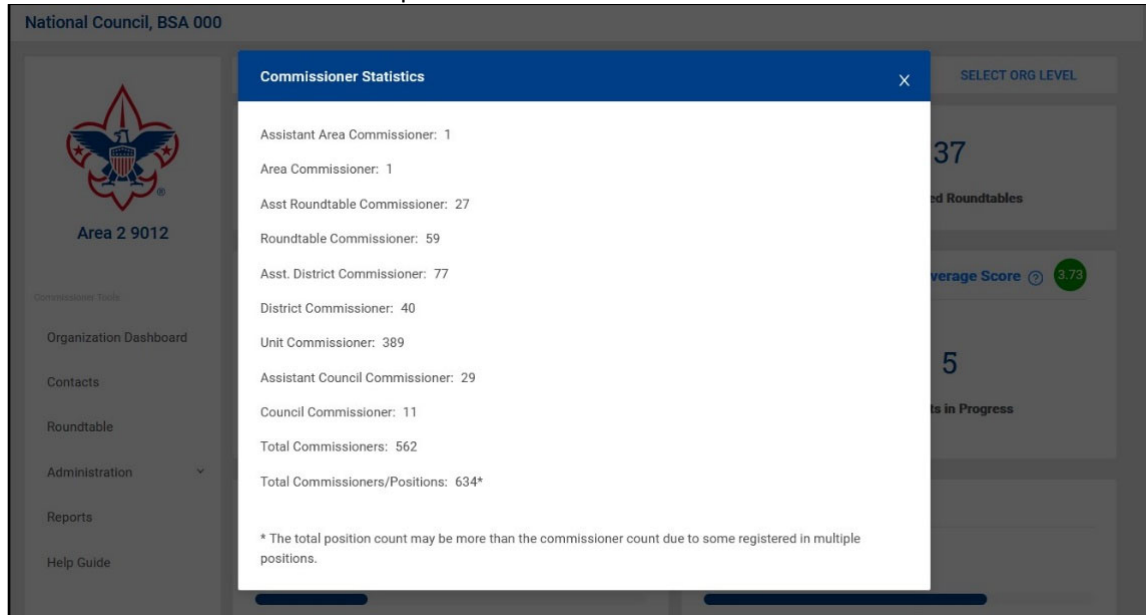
National Council, BSA 000

Area 2 9012

Commissioner Tools

Organization Dashboard

Contacts

Roundtable

Administration

Reports

Help Guide

SELECT ORG LEVEL

37

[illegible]ed Roundtables

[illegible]verage Score 3.73

5

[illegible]ts in Progress

Commissioner Statistics

X

Assistant Area Commissioner: 1

Area Commissioner: 1

Asst Roundtable Commissioner: 27

Roundtable Commissioner: 59

Asst. District Commissioner: 77

District Commissioner: 40

Unit Commissioner: 389

Assistant Council Commissioner: 29

Council Commissioner: 11

Total Commissioners: 562

Total Commissioners/Positions: 634*

* The total position count may be more than the commissioner count due to some registered in multiple positions.